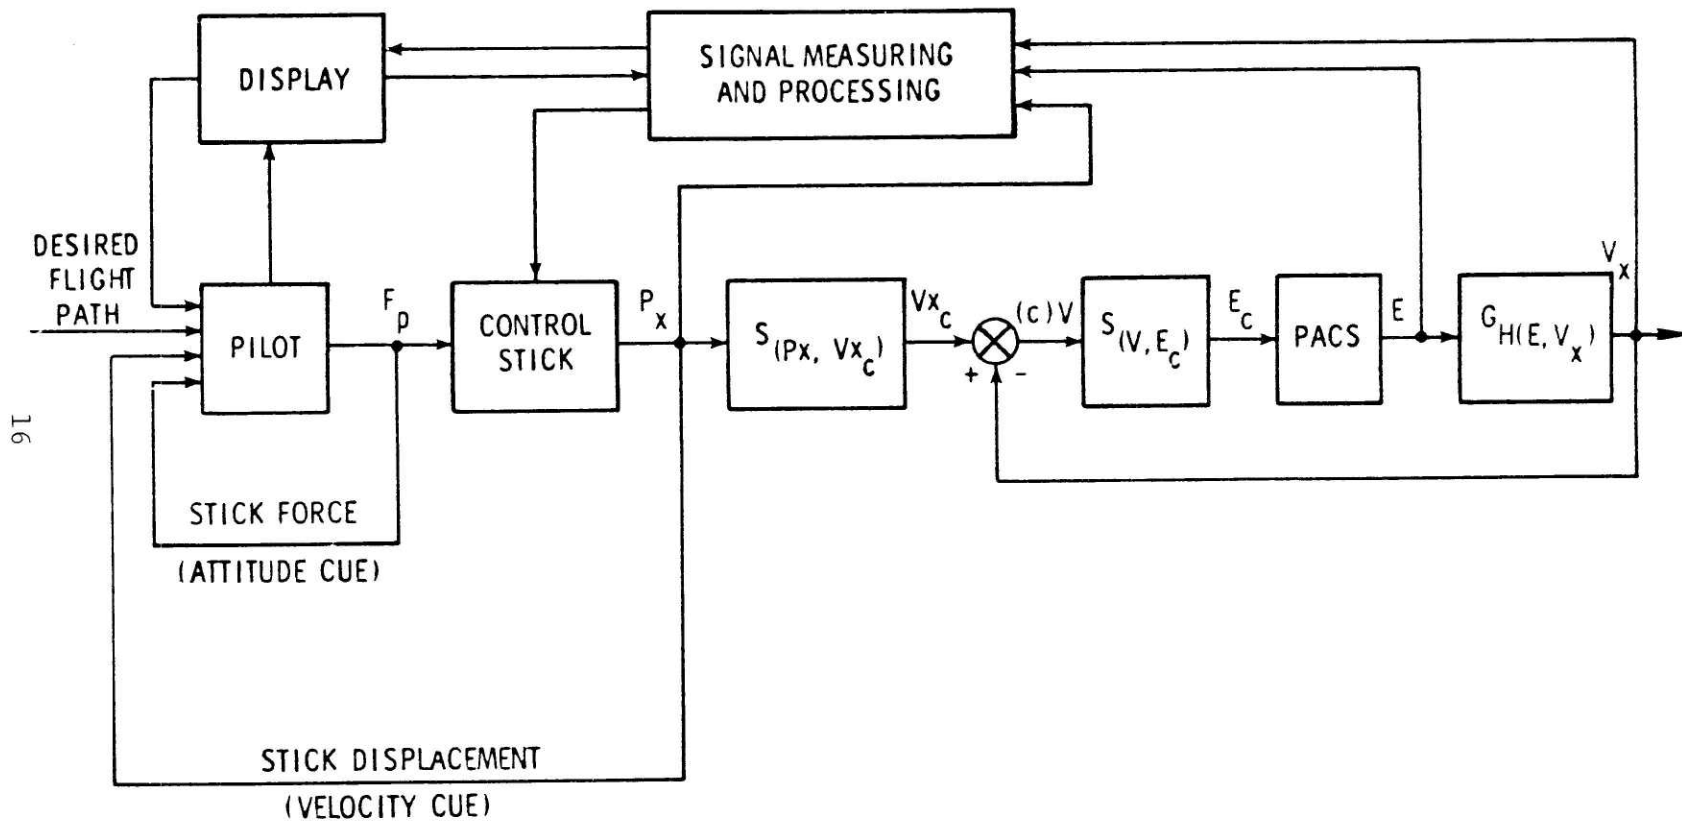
DISPLAY

SIGNAL MEASURING AND PROCESSING

DESIRED FLIGHT PATH

PILOT

$F_p$

CONTROL STICK

$P_x$

$S_{(Px,\ Vx_c)}$

$Vx_c$

+

-

(c)V

$S_{(V,\ E_c)}$

$E_c$

PACS

E

$G_{H(E,\ V_x)}$

$V_x$

16

STICK FORCE

(ATTITUDE CUE)

STICK DISPLACEMENT

(VELOCITY CUE)